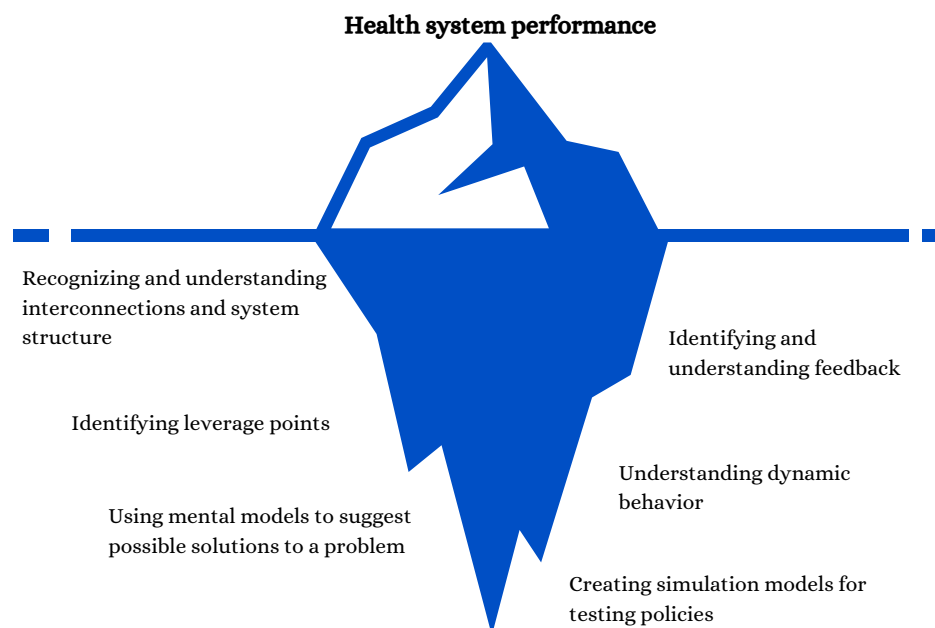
Health system performance

Recognizing and understanding interconnections and system structure

Identifying and understanding feedback

Identifying leverage points

Understanding dynamic behavior

Using mental models to suggest possible solutions to a problem

Creating simulation models for testing policies